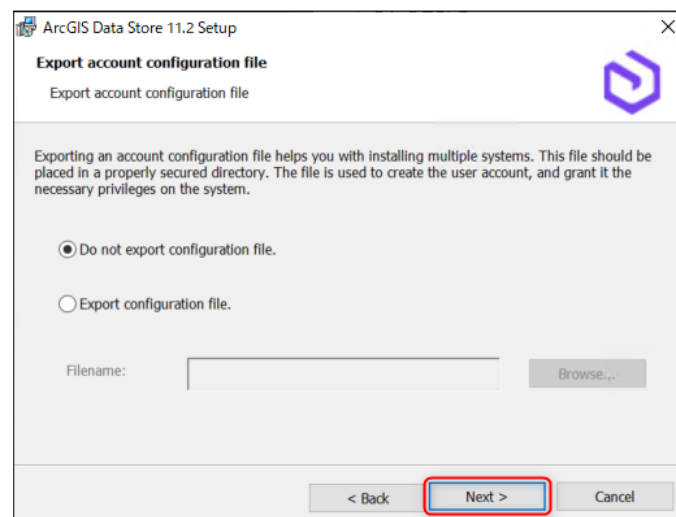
ArcGIS Data Store 11.2 Setup

×

Export account configuration file

Export account configuration file

Exporting an account configuration file helps you with installing multiple systems. This file should be placed in a properly secured directory. The file is used to create the user account, and grant it the necessary privileges on the system.

Do not export configuration file.

Export configuration file.

Filename:

Browse...

< Back

Next >

Cancel